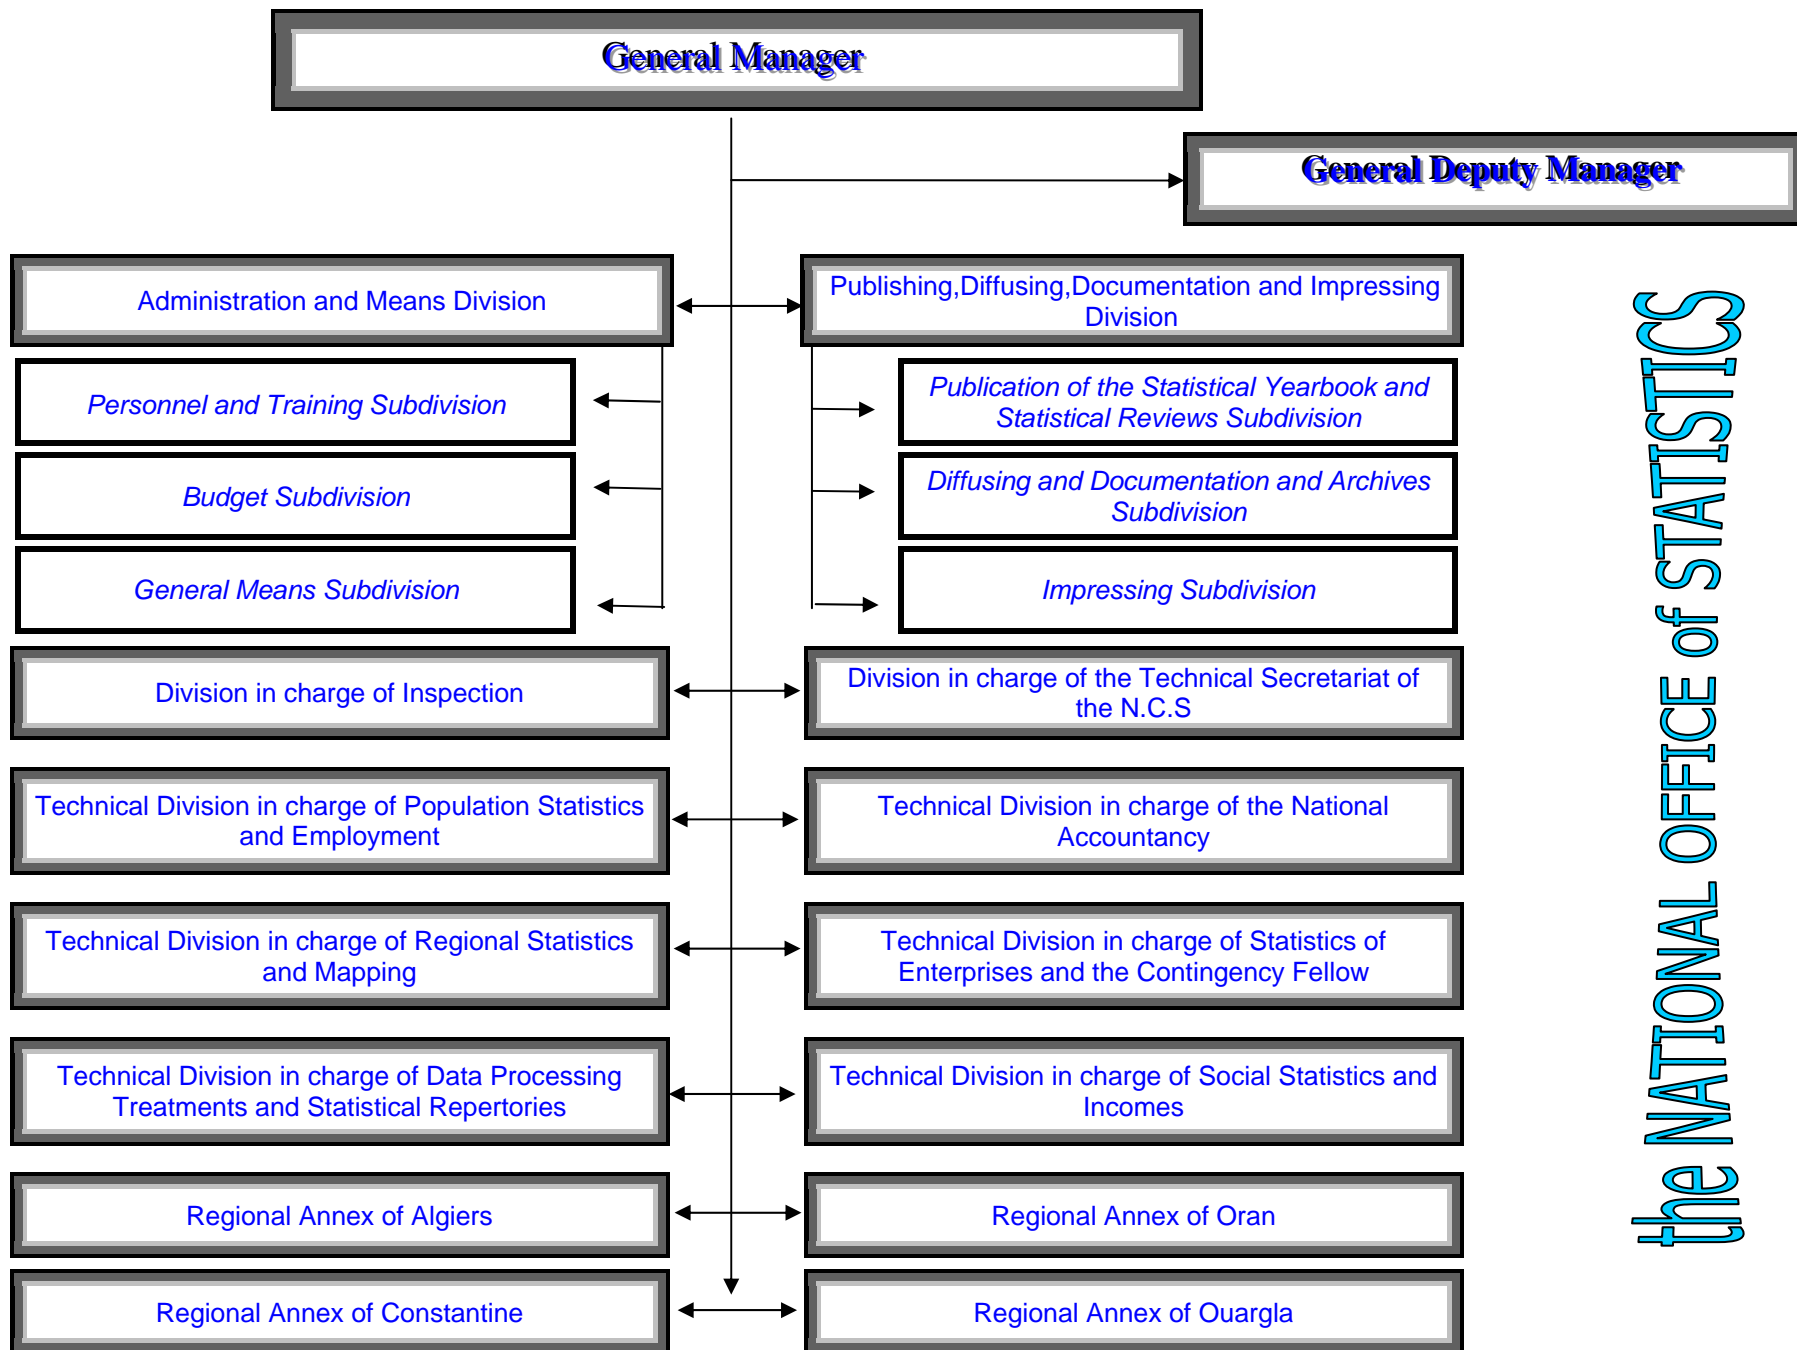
General Manager

General Deputy Manager

Administration and Means Division

Publishing,Diffusing,Documentation and Impressing Division

Personnel and Training Subdivision

Publication of the Statistical Yearbook and Statistical Reviews Subdivision

Budget Subdivision

Diffusing and Documentation and Archives Subdivision

General Means Subdivision

Impressing Subdivision

Division in charge of Inspection

Division in charge of the Technical Secretariat of the N.C.S

Technical Division in charge of Population Statistics and Employment

Technical Division in charge of the National Accountancy

Technical Division in charge of Regional Statistics and Mapping

Technical Division in charge of Statistics of Enterprises and the Contingency Fellow

Technical Division in charge of Data Processing Treatments and Statistical Repertories

Technical Division in charge of Social Statistics and Incomes

Regional Annex of Algiers

Regional Annex of Oran

Regional Annex of Constantine

Regional Annex of Ouargla

the NATIONAL OFFICE of STATISTICS